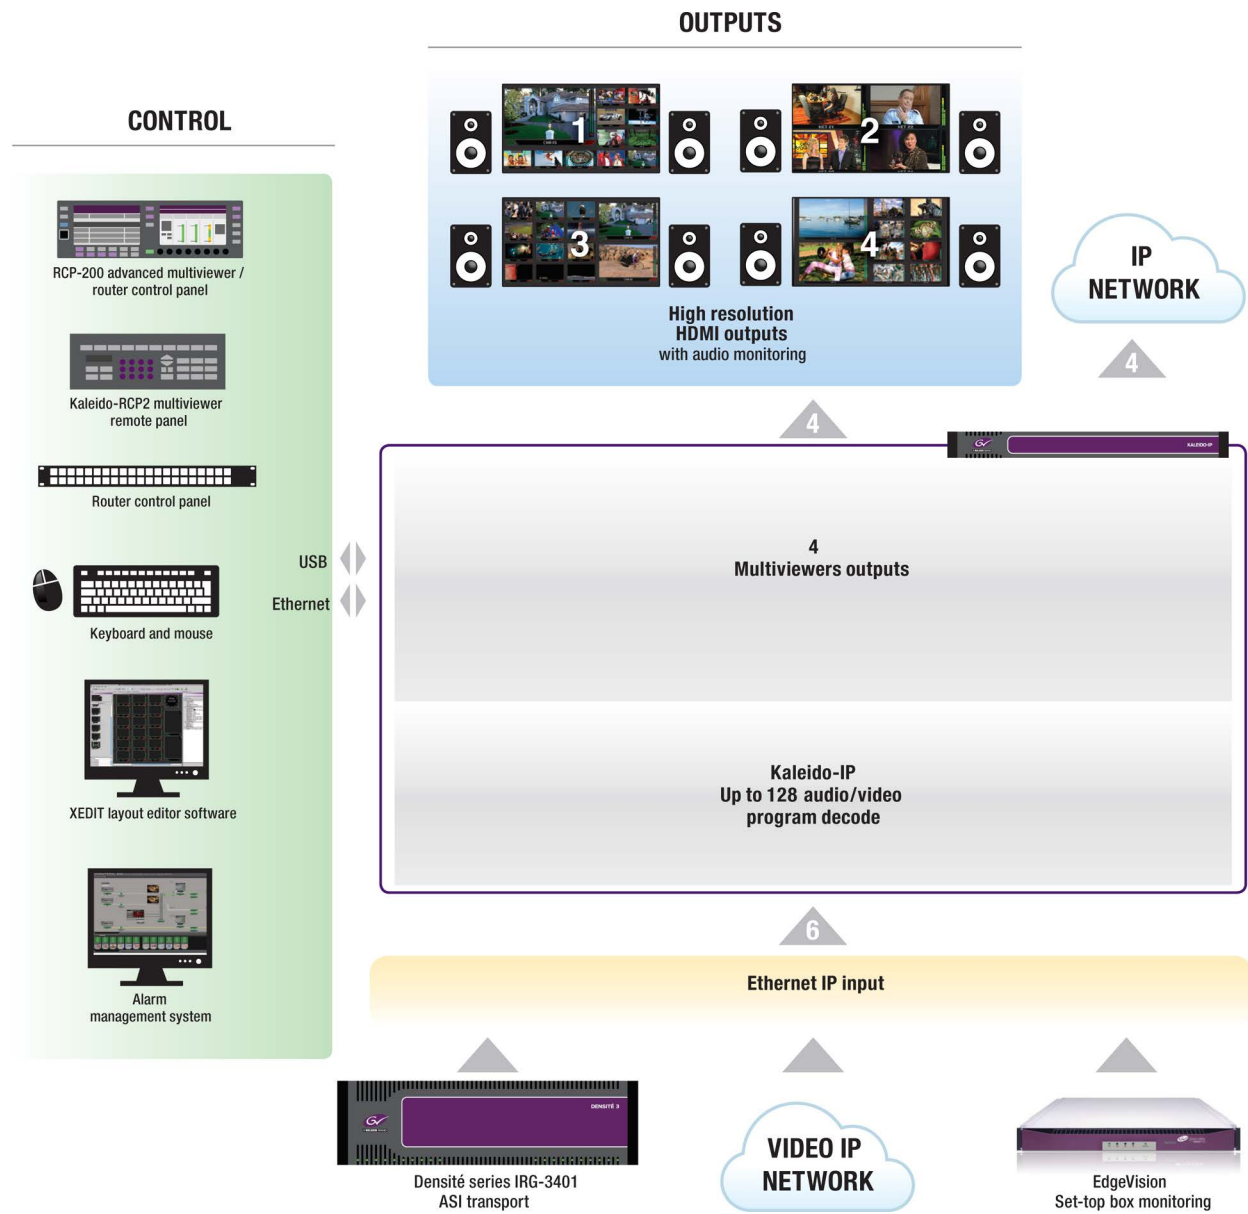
OUTPUTS

CONTROL

RCP-200 advanced multiviewer / router control panel

Kaleido-RCP2 multiviewer remote panel

Router control panel

Keyboard and mouse

XEDIT layout editor software

Alarm management system

1

2

3

4

High resolution
HDMI outputs
with audio monitoring

IP NETWORK

4

4

USB

Ethernet

4
Multiviewers outputs

Kaleido-IP
Up to 128 audio/video program decode

6

Ethernet IP input

Densité series IRG-3401
ASI transport

VIDEO IP NETWORK

EdgeVision
Set-top box monitoring